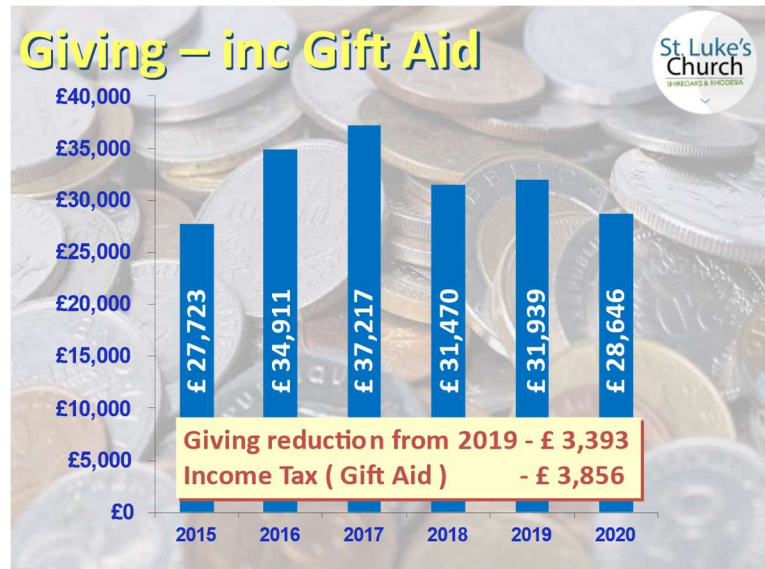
Giving – inc Gift Aid

St. Luke's Church
SHIREOAKS & RHODESIA

£40,000
£35,000
£30,000
£25,000
£20,000
£15,000
£10,000
£5,000
£0

£ 27,723
£ 34,911
£ 37,217
£ 31,470
£ 31,939
£ 28,646

2015
2016
2017
2018
2019
2020

Giving reduction from 2019 - £ 3,393
Income Tax ( Gift Aid ) - £ 3,856